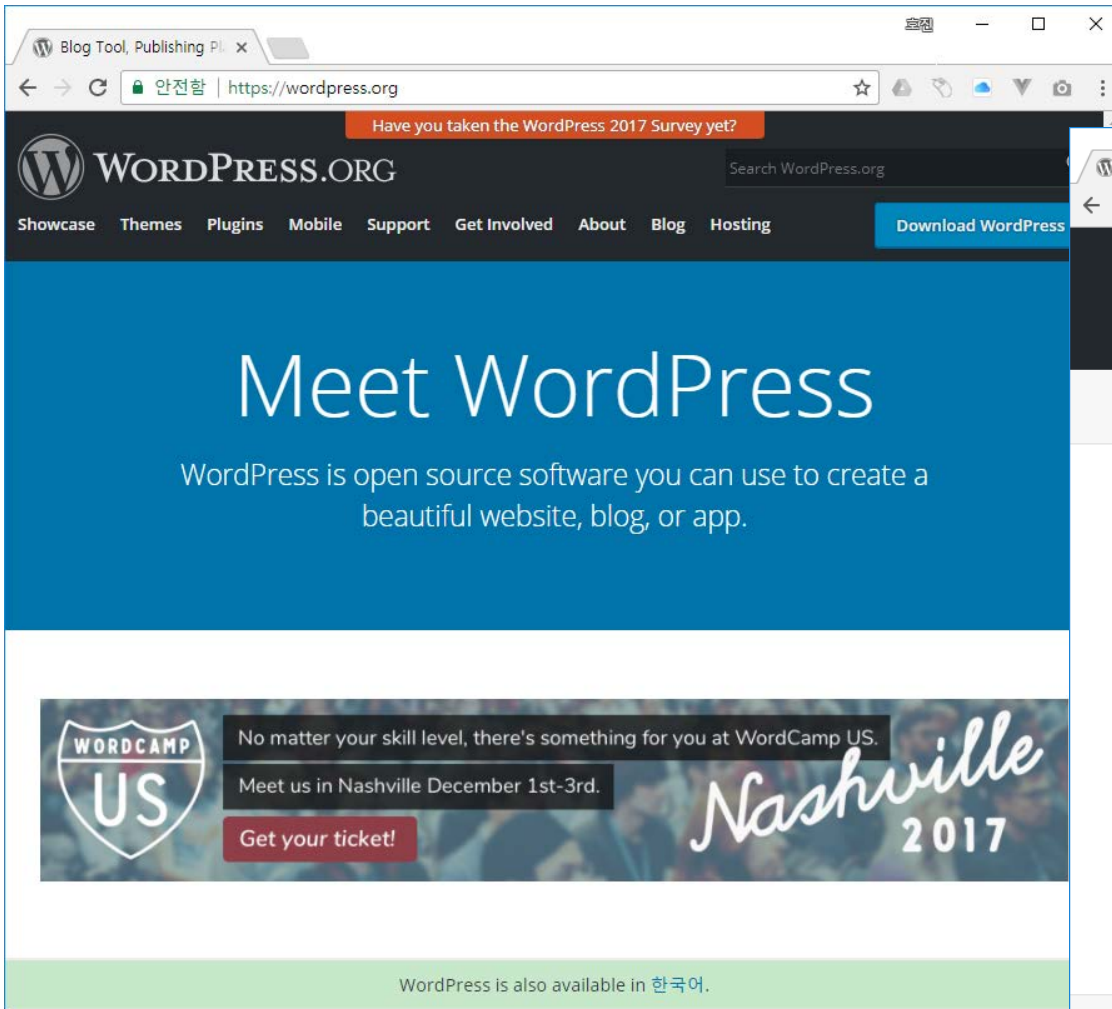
Blog Tool, Publishing Pl ×

효퀜

안전함 | https://wordpress.org

Have you taken the WordPress 2017 Survey yet?

WordPress.org

Search WordPress.org

Showcase Themes Plugins Mobile Support Get Involved About Blog Hosting

Download WordPress

Meet WordPress

WordPress is open source software you can use to create a beautiful website, blog, or app.

WORDCAMP US

No matter your skill level, there's something for you at WordCamp US.

Meet us in Nashville December 1st-3rd.

Get your ticket!

Nashville 2017

WordPress is also available in 한국어.